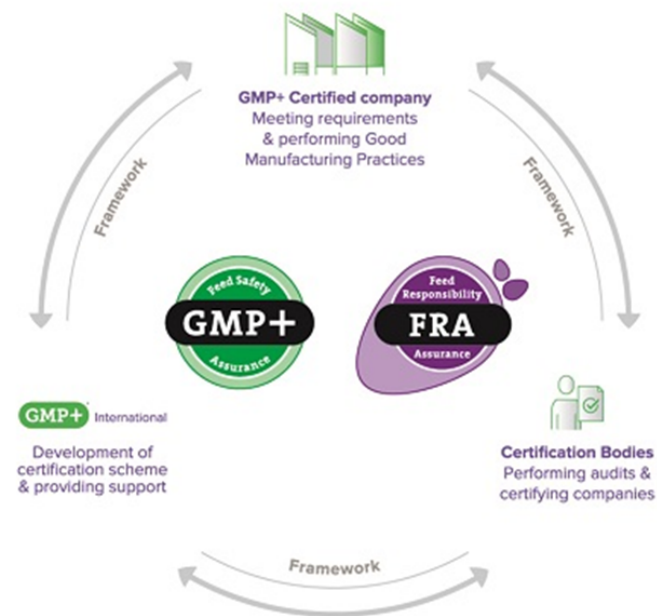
GMP+ Certified company
Meeting requirements & performing Good Manufacturing Practices

Framework

Framework

Feed Safety
GMP+
Assurance

Feed Responsibility
FRA
Assurance

GMP+ International

Development of certification scheme & providing support

Certification Bodies
Performing audits & certifying companies

Framework